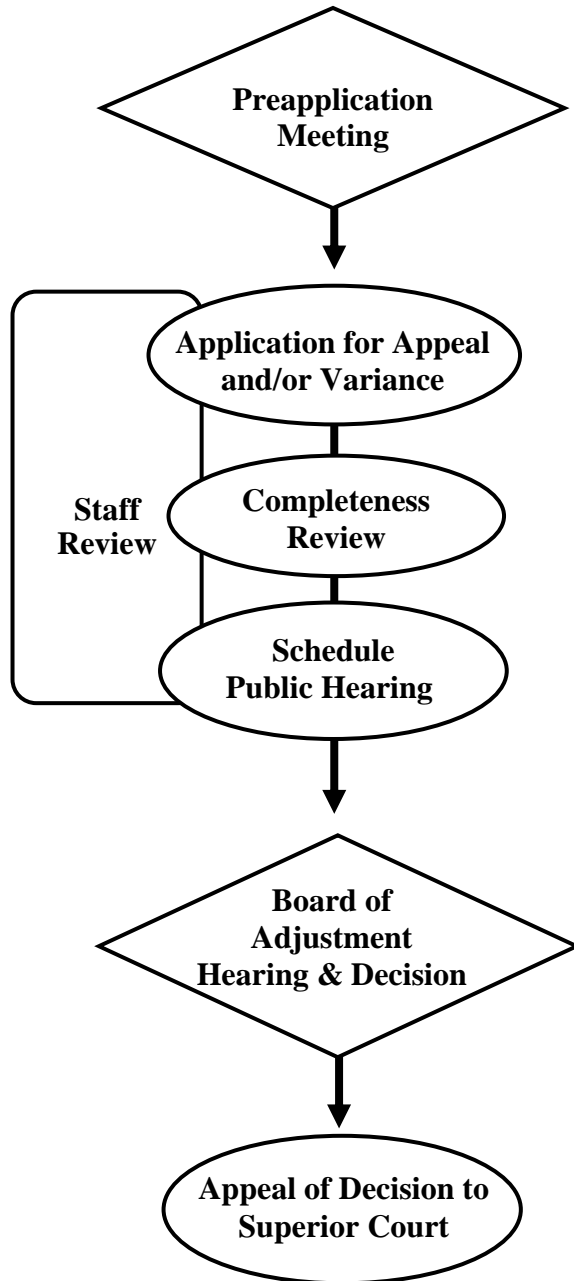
Preapplication Meeting

Staff Review

Application for Appeal and/or Variance

Completeness Review

Schedule Public Hearing

Board of Adjustment Hearing & Decision

Appeal of Decision to Superior Court